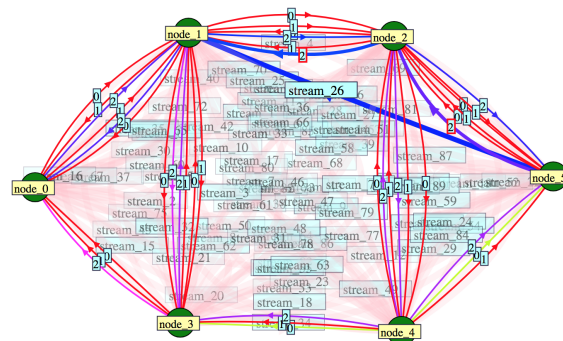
node_1
node_2
node_0
node_5
node_3
node_4
stream_26
stream_40
stream_25
stream_72
stream_42
stream_36
stream_66
stream_33
stream_58
stream_68
stream_10
stream_17
stream_30
stream_16
stream_37
stream_80
stream_46
stream_87
stream_89
stream_59
stream_47
stream_79
stream_75
stream_3
stream_61
stream_50
stream_48
stream_78
stream_77
stream_24
stream_84
stream_29
stream_15
stream_62
stream_31
stream_21
stream_63
stream_23
stream_18
stream_20
stream_2
stream_81
stream_57
stream_4
0
1
2